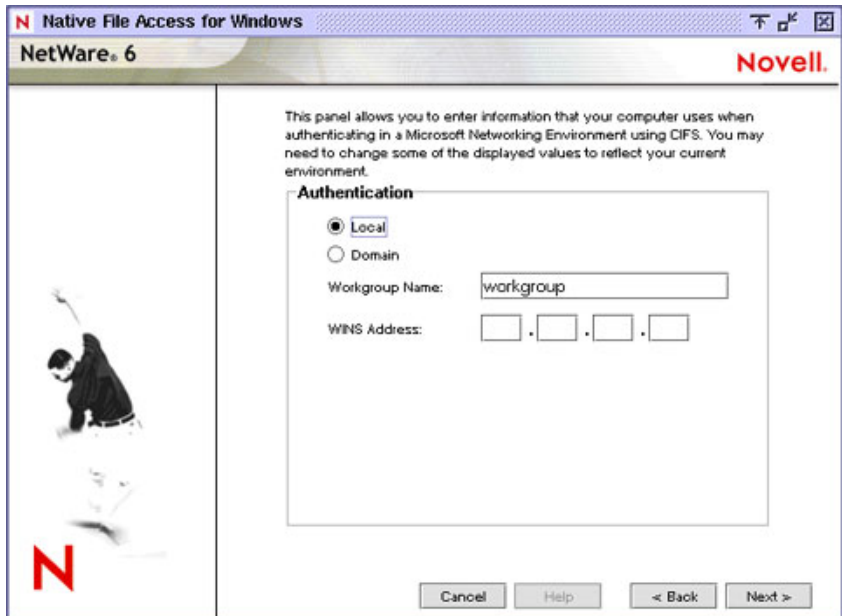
N Native File Access for Windows

NetWare® 6

Novell.

This panel allows you to enter information that your computer uses when authenticating in a Microsoft Networking Environment using CIFS. You may need to change some of the displayed values to reflect your current environment.

Authentication

Local

Domain

Workgroup Name: workgroup

WINS Address: . . .

N

Cancel Help < Back Next >